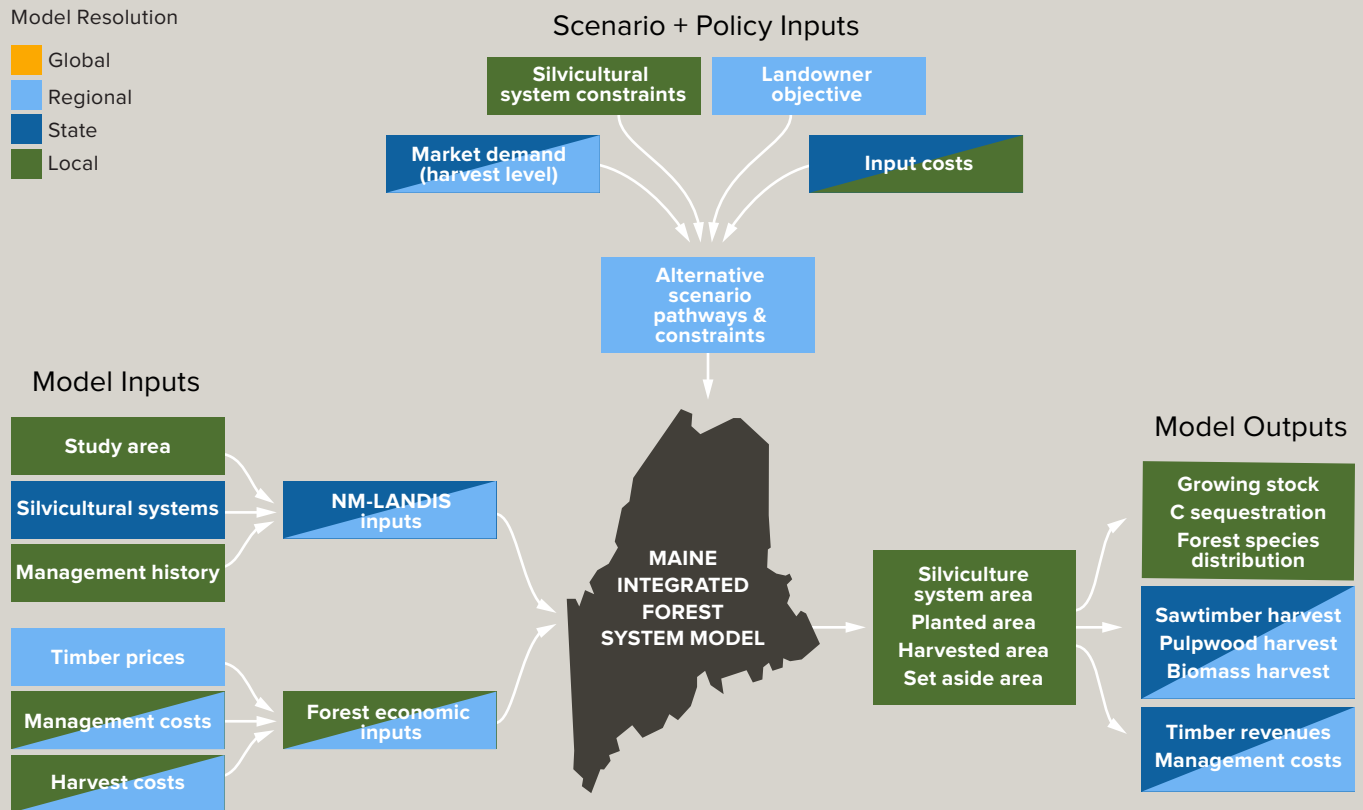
Model Resolution

Global

Regional

State

Local

Scenario + Policy Inputs

Silvicultural system constraints

Landowner objective

Market demand (harvest level)

Input costs

Alternative scenario pathways & constraints

Model Inputs

Study area

Silvicultural systems

Management history

NM-LANDIS inputs

Timber prices

Management costs

Harvest costs

Forest economic inputs

MAINE INTEGRATED FOREST SYSTEM MODEL

Silviculture system area

Planted area

Harvested area

Set aside area

Model Outputs

Growing stock

C sequestration

Forest species distribution

Sawtimber harvest

Pulpwood harvest

Biomass harvest

Timber revenues

Management costs